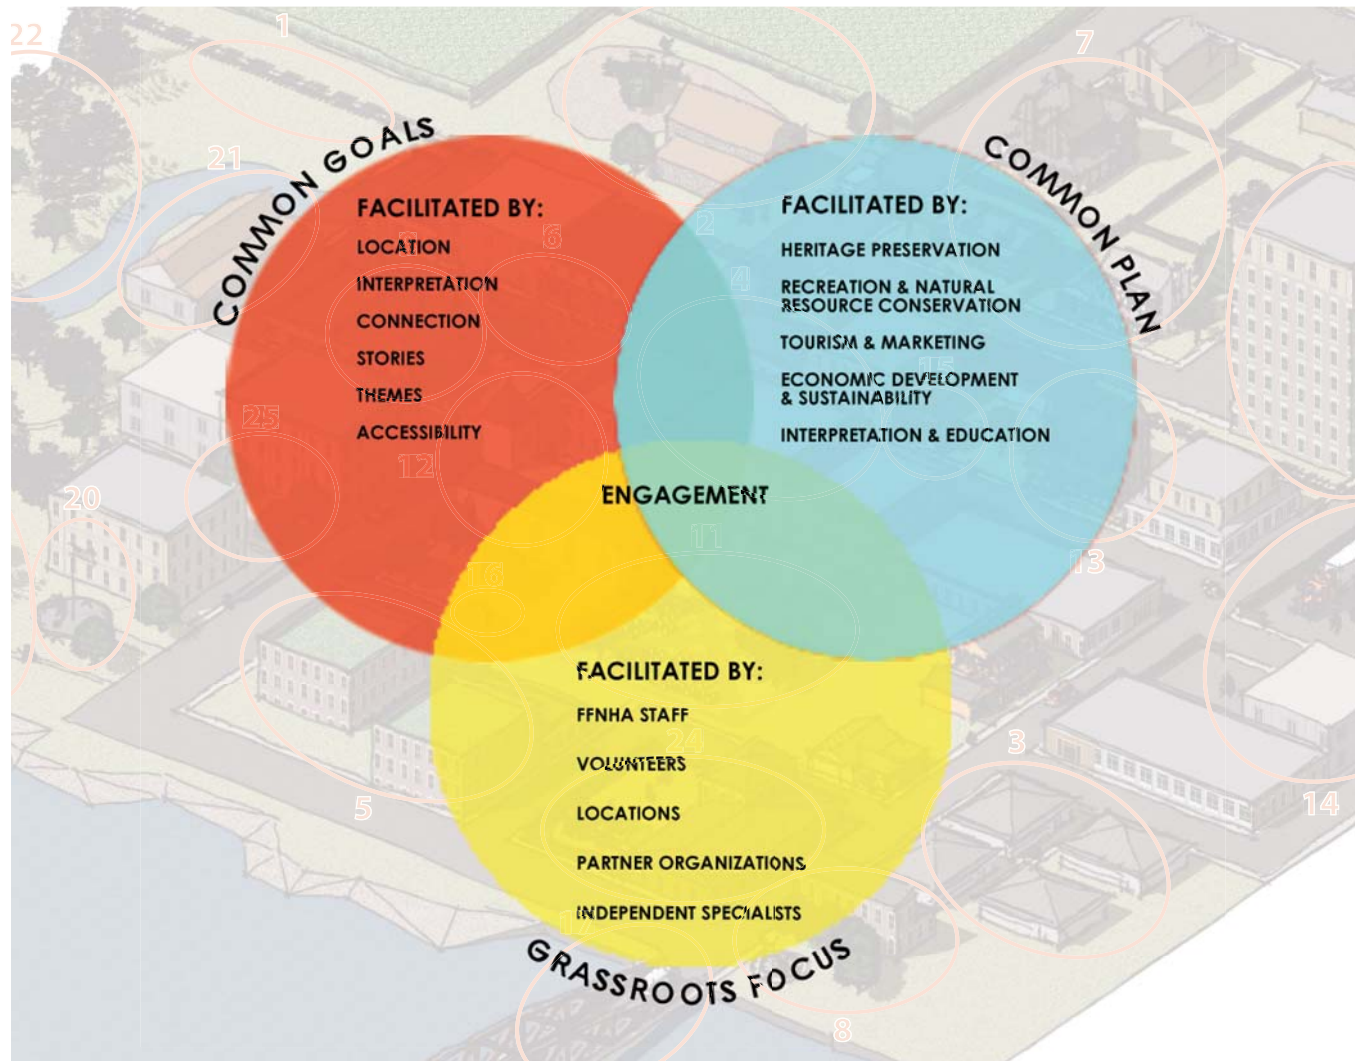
COMMON GOALS

FACILITATED BY:
LOCATION
INTERPRETATION
CONNECTION
STORIES
THEMES
ACCESSIBILITY

COMMON PLAN

FACILITATED BY:
HERITAGE PRESERVATION
RECREATION & NATURAL RESOURCE CONSERVATION
TOURISM & MARKETING
ECONOMIC DEVELOPMENT & SUSTAINABILITY
INTERPRETATION & EDUCATION

ENGAGEMENT

FACILITATED BY:
FFNHA STAFF
VOLUNTEERS
LOCATIONS
PARTNER ORGANIZATIONS
INDEPENDENT SPECIALISTS

GRASSROOTS FOCUS

22 1 7 21 6 2 4 15 25 12 20 11 13 16 24 3 5 14 17 8